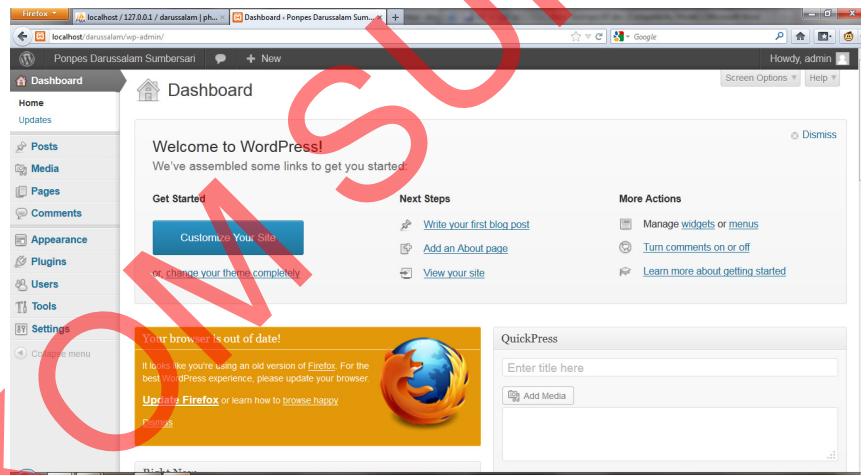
Firefox
localhost / 127.0.0.1 / darussalam | ph...
Dashboard ‹ Ponpes Darussalam Sumb...
+
localhost/darussalam/wp-admin/
Google
Ponpes Darussalam Sumbersari
+ New
Howdy, admin
Dashboard
Home
Updates
Posts
Media
Pages
Comments
Appearance
Plugins
Users
Tools
Settings
Collapse menu
Dashboard
Screen Options
Help
Dismiss
Welcome to WordPress!
We've assembled some links to get you started:
Get Started
Customize Your Site
or, change your theme completely
Next Steps
Write your first blog post
Add an About page
View your site
More Actions
Manage widgets or menus
Turn comments on or off
Learn more about getting started
Your browser is out of date!
It looks like you're using an old version of Firefox. For the best WordPress experience, please update your browser.
Update Firefox or learn how to browse happy
Dismiss
QuickPress
Enter title here
Add Media
Right Now